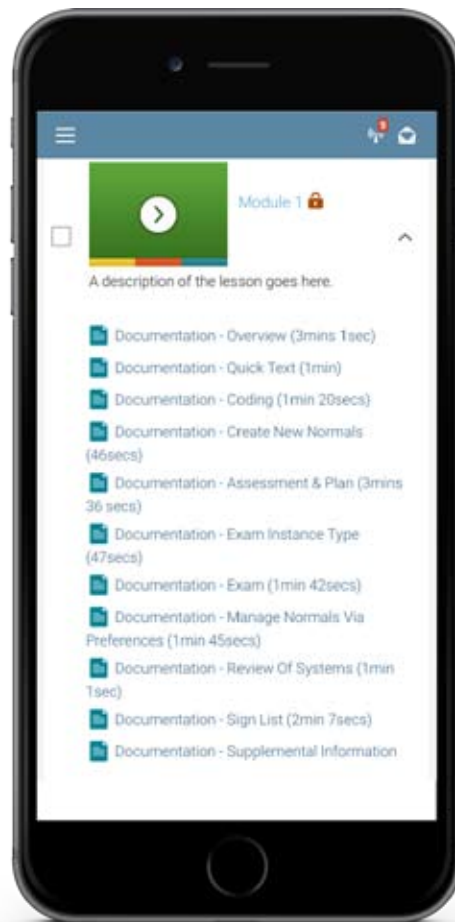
Module 1

A description of the lesson goes here.

Documentation - Overview (3mins 1sec)

Documentation - Quick Text (1min)

Documentation - Coding (1min 20secs)

Documentation - Create New Normals (46secs)

Documentation - Assessment & Plan (3mins 36 secs)

Documentation - Exam Instance Type (47secs)

Documentation - Exam (1min 42secs)

Documentation - Manage Normals Via Preferences (1min 45secs)

Documentation - Review Of Systems (1min 1sec)

Documentation - Sign List (2min 7secs)

Documentation - Supplemental Information